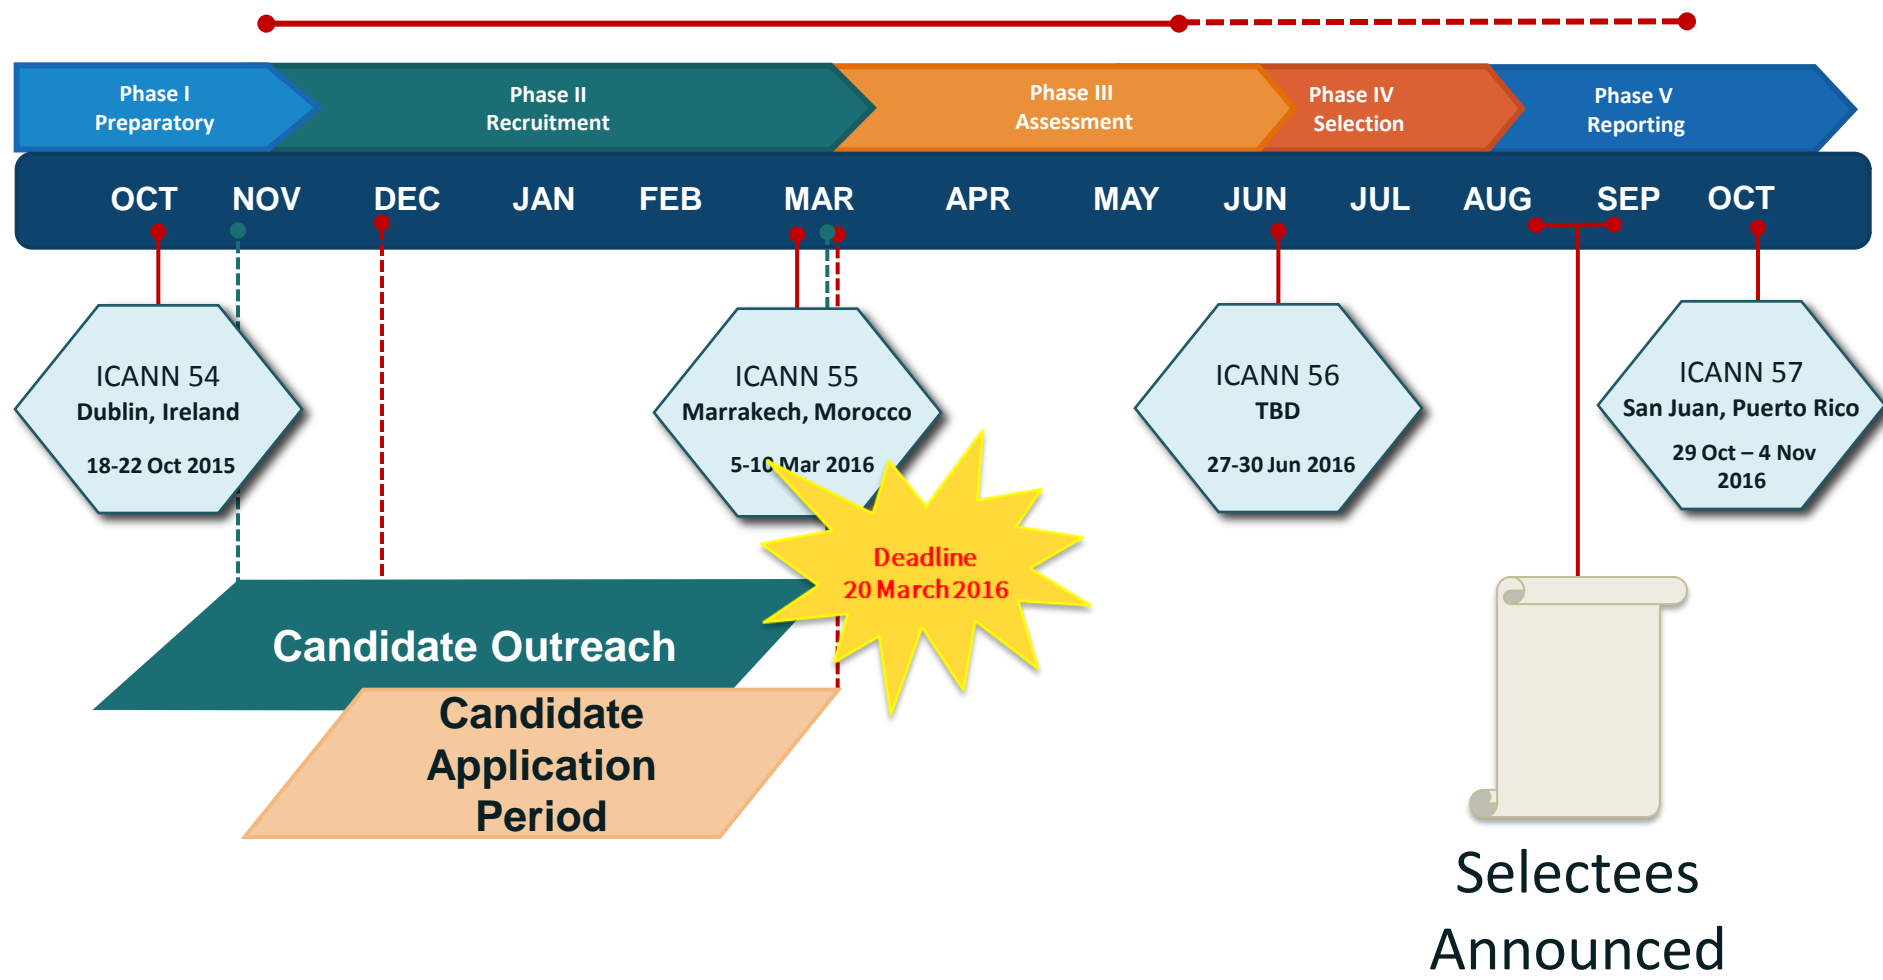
Phase I
Preparatory

Phase II
Recruitment

Phase III
Assessment

Phase IV
Selection

Phase V
Reporting

OCT NOV DEC JAN FEB MAR APR MAY JUN JUL AUG SEP OCT

ICANN 54
Dublin, Ireland
18-22 Oct 2015

ICANN 55
Marrakech, Morocco
5-10 Mar 2016

ICANN 56
TBD
27-30 Jun 2016

ICANN 57
San Juan, Puerto Rico
29 Oct – 4 Nov 2016

Deadline
20 March 2016

Candidate Outreach

Candidate Application Period

Selectees Announced